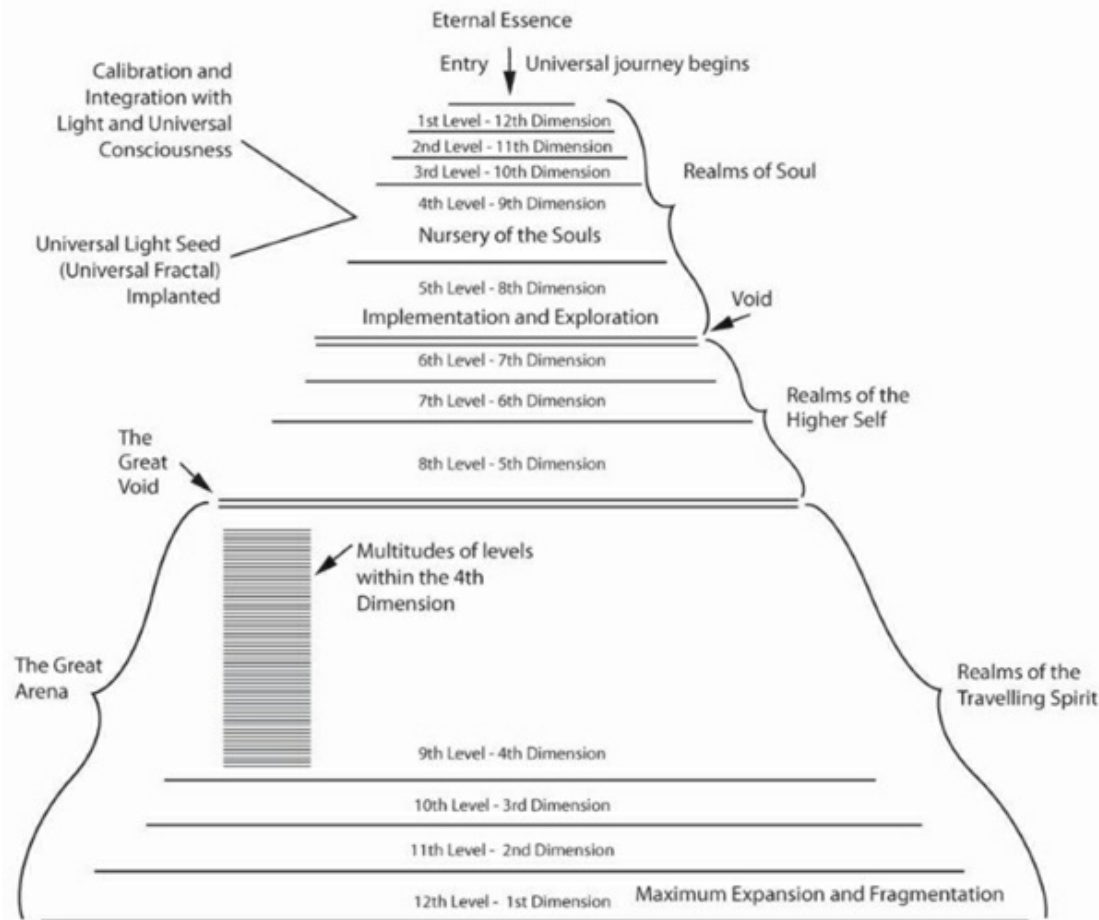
Eternal Essence

Entry Universal journey begins

Calibration and Integration with Light and Universal Consciousness

Universal Light Seed (Universal Fractal) Implanted

1st Level - 12th Dimension

2nd Level - 11th Dimension

3rd Level - 10th Dimension

4th Level - 9th Dimension

Nursery of the Souls

Realms of Soul

5th Level - 8th Dimension

Implementation and Exploration

Void

6th Level - 7th Dimension

7th Level - 6th Dimension

Realms of the Higher Self

The Great Void

8th Level - 5th Dimension

Multitudes of levels within the 4th Dimension

The Great Arena

Realms of the Travelling Spirit

9th Level - 4th Dimension

10th Level - 3rd Dimension

11th Level - 2nd Dimension

12th Level - 1st Dimension

Maximum Expansion and Fragmentation